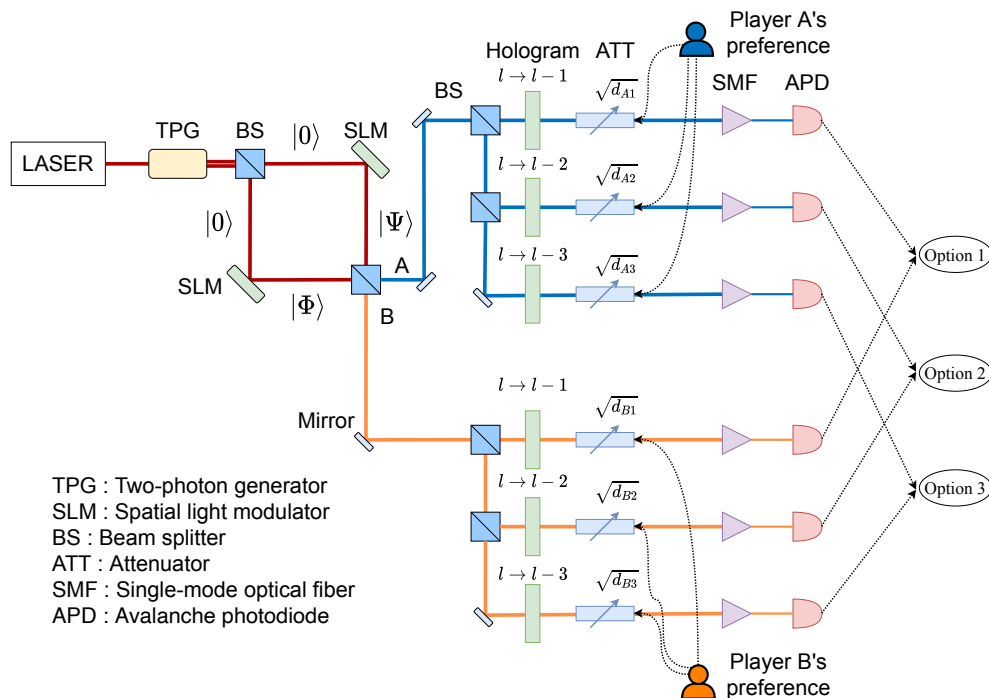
Player A's preference

Hologram ATT

$l \to l-1$ $\sqrt{d_{A1}}$ SMF APD

BS

TPG BS $|0\rangle$ SLM

LASER

$l \to l-2$ $\sqrt{d_{A2}}$

$|0\rangle$ $|\Psi\rangle$

$l \to l-3$ $\sqrt{d_{A3}}$

Option 1

SLM A

$|\Phi\rangle$ B

Option 2

$l \to l-1$ $\sqrt{d_{B1}}$

Mirror

$l \to l-2$ $\sqrt{d_{B2}}$

Option 3

$l \to l-3$ $\sqrt{d_{B3}}$

TPG : Two-photon generator
SLM : Spatial light modulator
BS : Beam splitter
ATT : Attenuator
SMF : Single-mode optical fiber
APD : Avalanche photodiode

Player B's preference